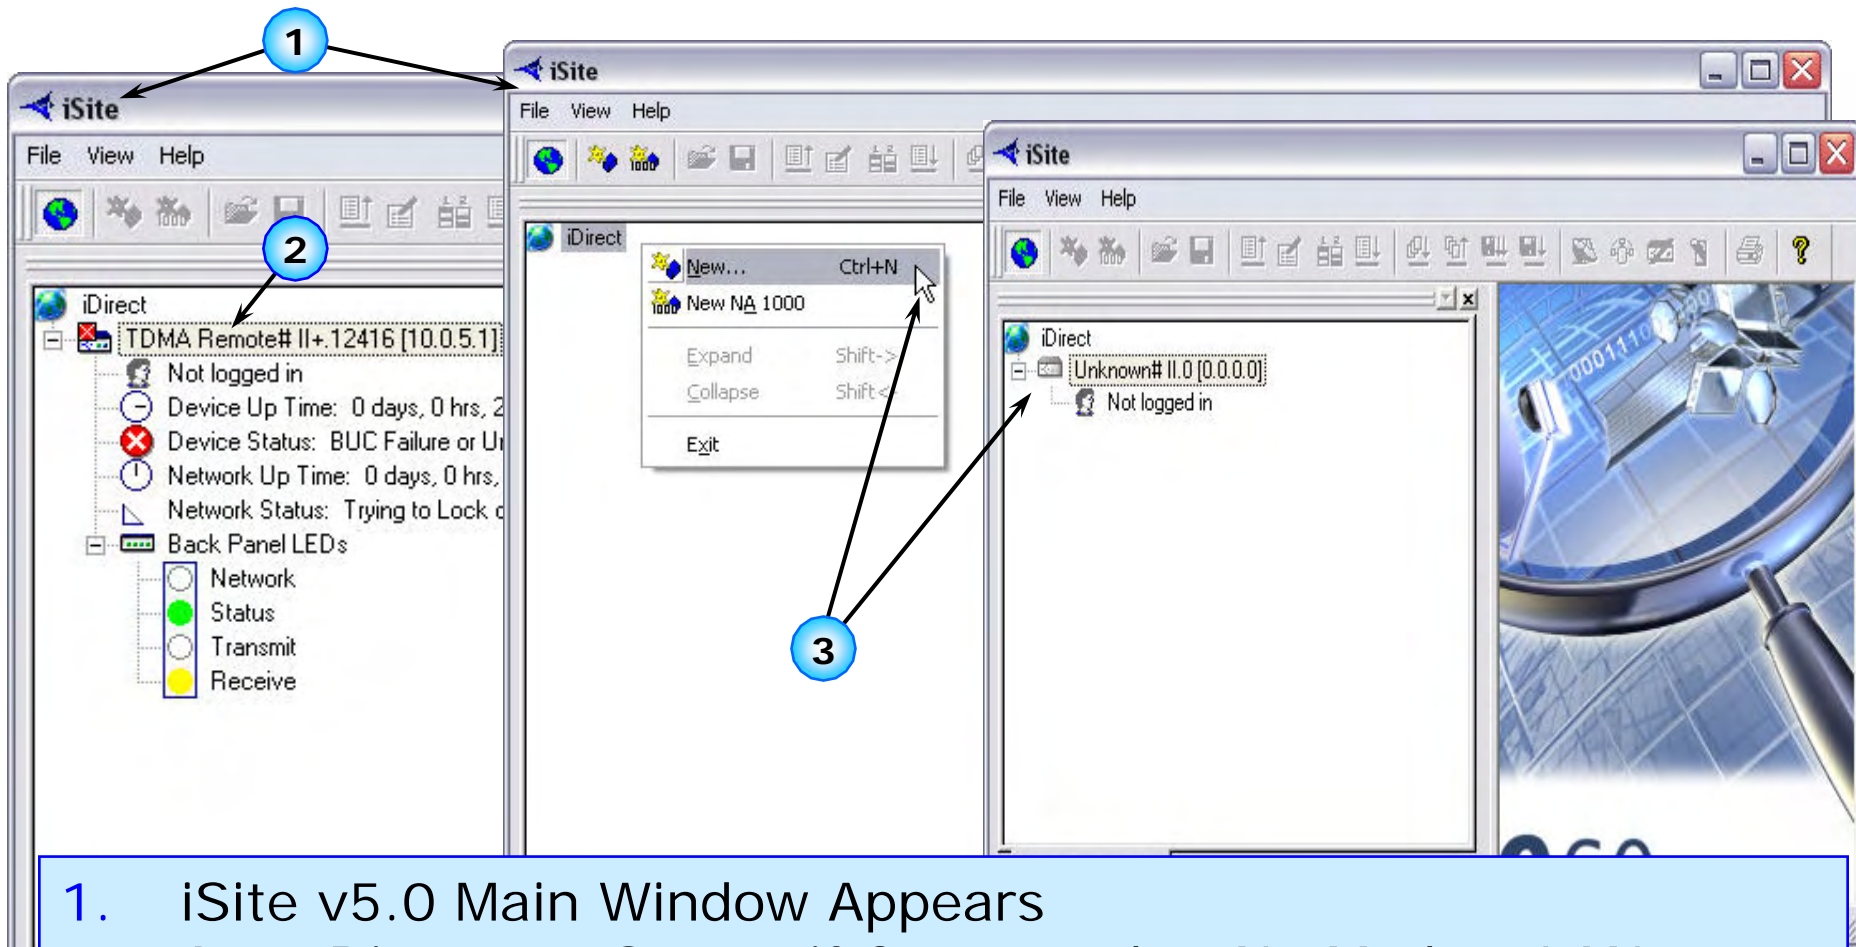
1

iSite

File View Help

2

iDirect

TDMA Remote# II+.12416 [10.0.5.1]

Not logged in

Device Up Time: 0 days, 0 hrs, 2

Device Status: BUC Failure or U

Network Up Time: 0 days, 0 hrs,

Network Status: Trying to Lock c

Back Panel LEDs

Network

Status

Transmit

Receive

iSite

File View Help

iDirect

New... Ctrl+N

New NA 1000

Expand Shift->

Collapse Shift<-

Exit

iSite

File View Help

iDirect

Unknown# II.0 [0.0.0.0]

Not logged in

3

1. iSite v5.0 Main Window Appears